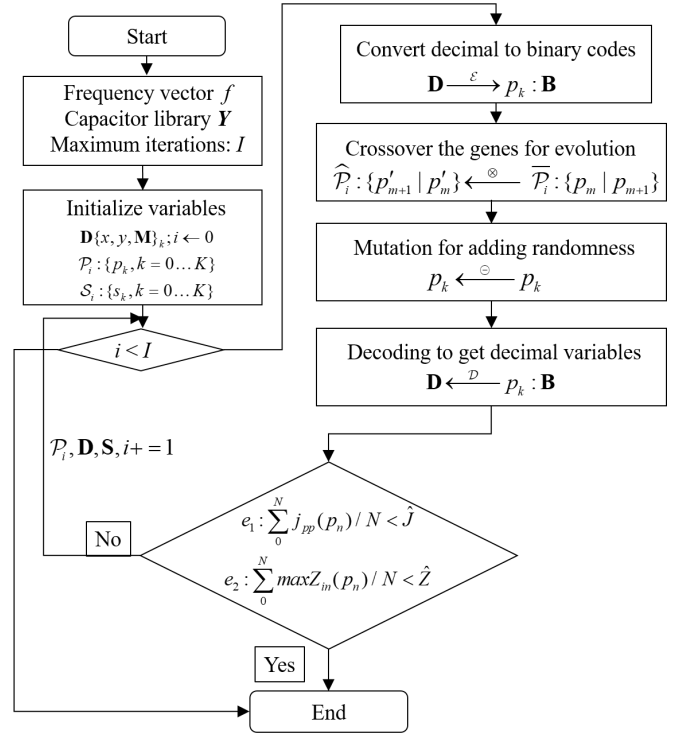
Start

Frequency vector $f$
Capacitor library $\boldsymbol{Y}$
Maximum iterations: $I$

Initialize variables
$\mathbf{D}\{x, y, \mathbf{M}\}_k; i \leftarrow 0$
$\mathcal{P}_i : \{p_k, k = 0 \ldots K\}$
$\mathcal{S}_i : \{s_k, k = 0 \ldots K\}$

$i < I$

$\mathcal{P}_i, \mathbf{D}, \mathbf{S}, i+=1$

Convert decimal to binary codes
$\mathbf{D} \xrightarrow{\mathcal{E}} p_k : \mathbf{B}$

Crossover the genes for evolution
$\widehat{\mathcal{P}}_i : \{p'_{m+1} \mid p'_m\} \xleftarrow{\otimes} \overline{\mathcal{P}}_i : \{p_m \mid p_{m+1}\}$

Mutation for adding randomness
$p_k \xleftarrow{\ominus} p_k$

Decoding to get decimal variables
$\mathbf{D} \xleftarrow{\mathcal{D}} p_k : \mathbf{B}$

$e_1 : \sum_0^N j_{pp}(p_n) / N < \hat{J}$
$e_2 : \sum_0^N maxZ_{in}(p_n) / N < \hat{Z}$

No

Yes

End